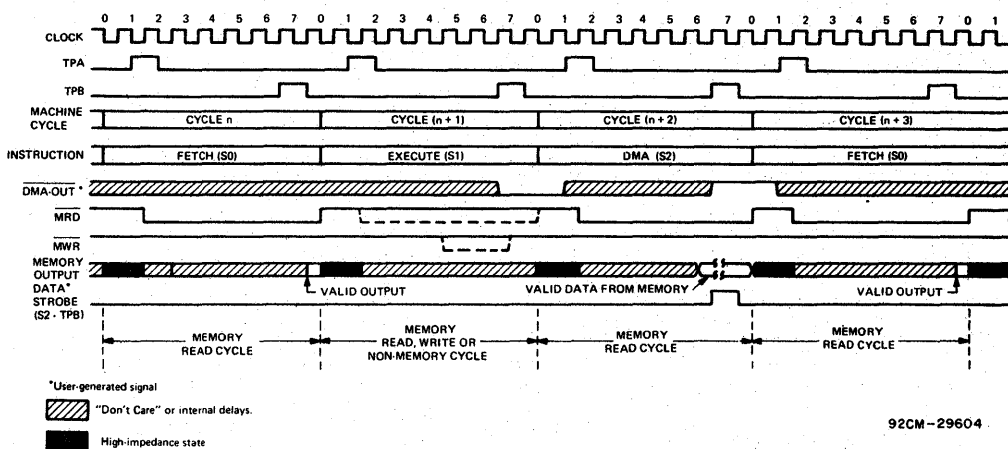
0 1 2 3 4 5 6 7 0 1 2 3 4 5 6 7 0 1 2 3 4 5 6 7 0 1 2 3 4 5 6 7 0 1

CLOCK

TPA

TPB

MACHINE CYCLE

CYCLE n

CYCLE (n + 1)

CYCLE (n + 2)

CYCLE (n + 3)

INSTRUCTION

FETCH (S0)

EXECUTE (S1)

DMA (S2)

FETCH (S0)

$\overline{\text{DMA-OUT}}$ *

$\overline{\text{MRD}}$

$\overline{\text{MWR}}$

MEMORY OUTPUT

VALID OUTPUT

VALID DATA FROM MEMORY

VALID OUTPUT

DATA* STROBE (S2 · TPB)

MEMORY READ CYCLE

MEMORY READ, WRITE OR NON-MEMORY CYCLE

MEMORY READ CYCLE

MEMORY READ CYCLE

*User-generated signal

"Don't Care" or internal delays.

High-impedance state

92CM-29604